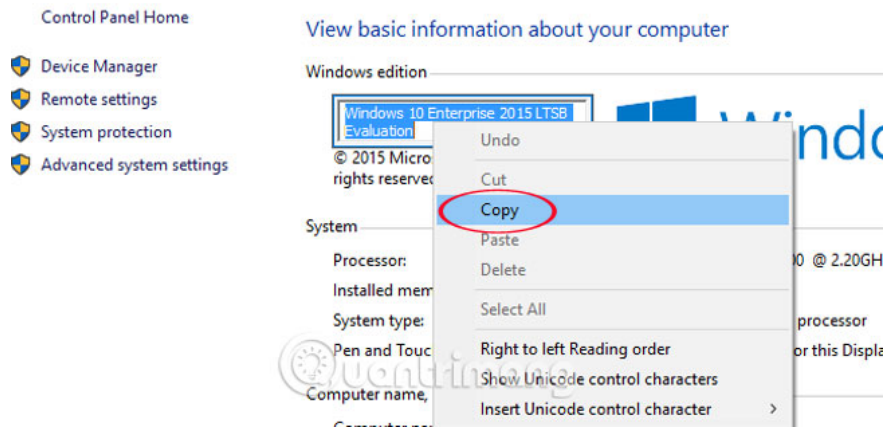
Control Panel Home

Device Manager

Remote settings

System protection

Advanced system settings

View basic information about your computer

Windows edition

Windows 10 Enterprise 2015 LTSB Evaluation

© 2015 Micro

rights reserved

Windo

System

Processor:

Installed mem

System type:

Pen and Touc

Computer name,

0 @ 2.20GH

processor

or this Displa

Undo

Cut

Copy

Paste

Delete

Select All

Right to left Reading order

Show Unicode control characters

Insert Unicode control character

Quantrimang